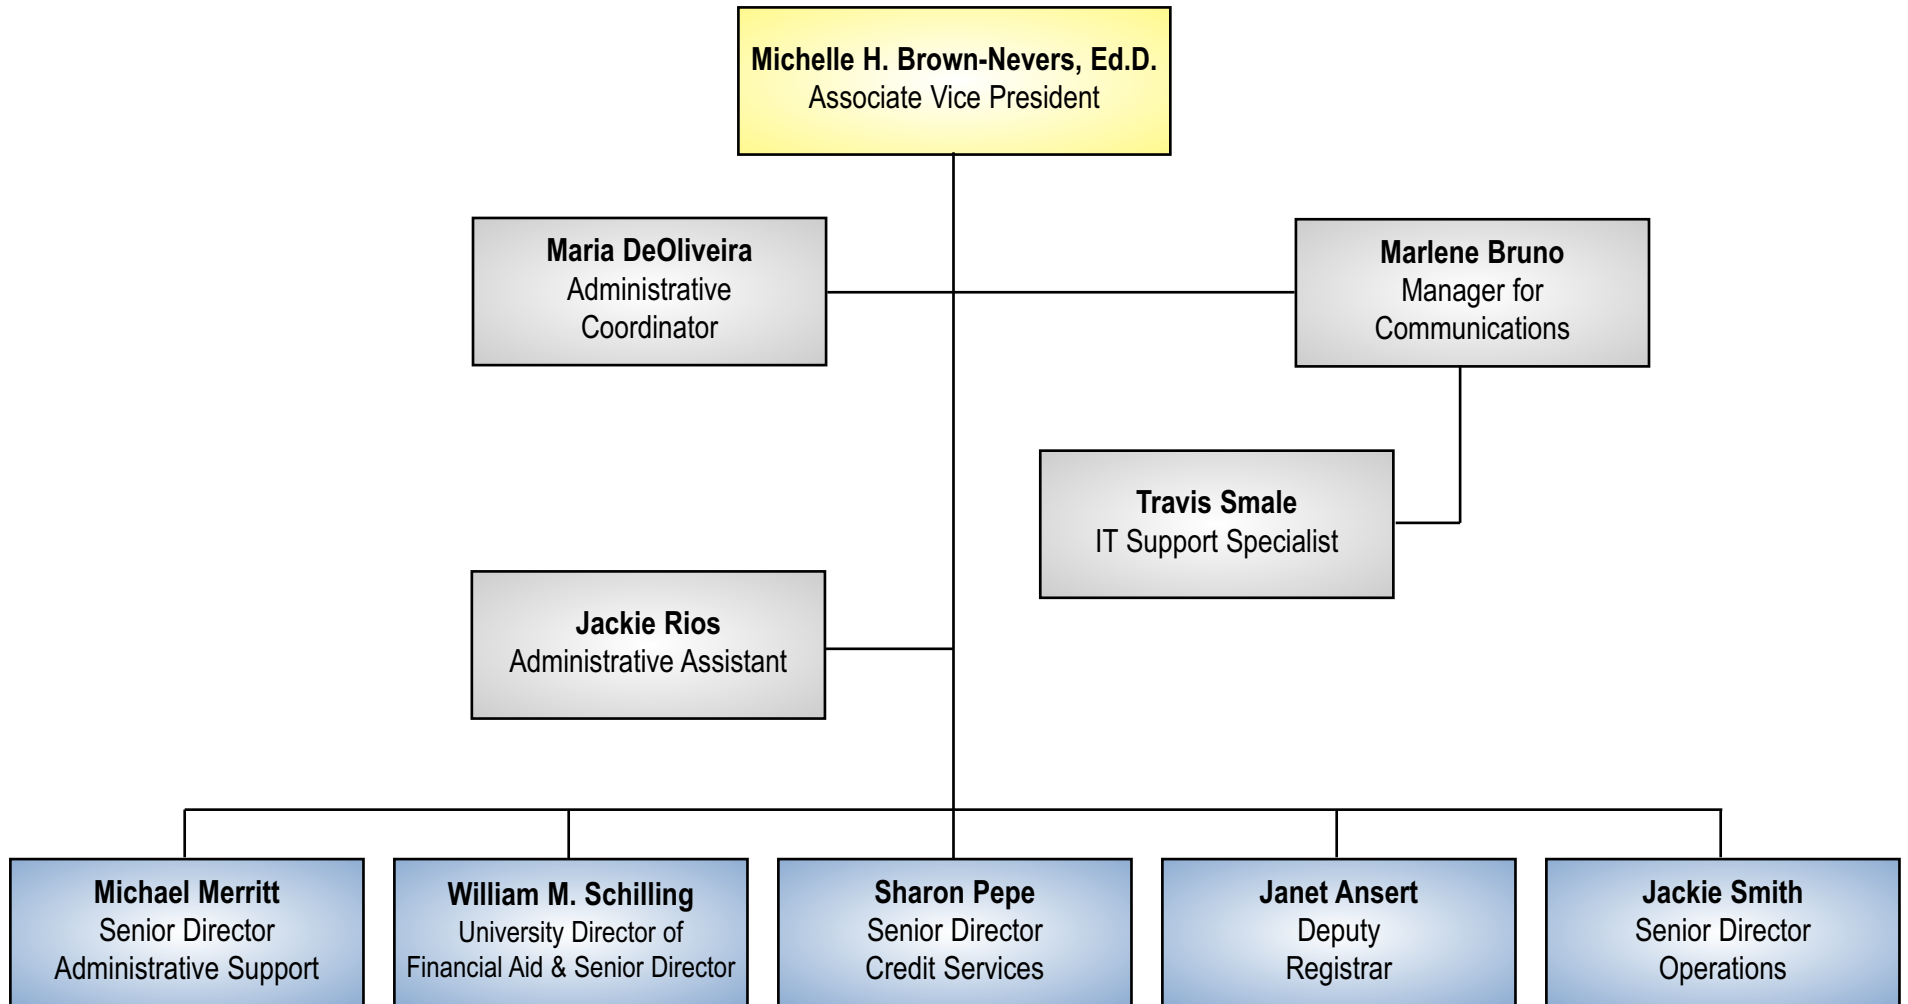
Michelle H. Brown-Nevers, Ed.D.
Associate Vice President

Maria DeOliveira
Administrative Coordinator

Marlene Bruno
Manager for Communications

Travis Smale
IT Support Specialist

Jackie Rios
Administrative Assistant

Michael Merritt
Senior Director
Administrative Support

William M. Schilling
University Director of Financial Aid & Senior Director

Sharon Pepe
Senior Director
Credit Services

Janet Ansert
Deputy
Registrar

Jackie Smith
Senior Director
Operations